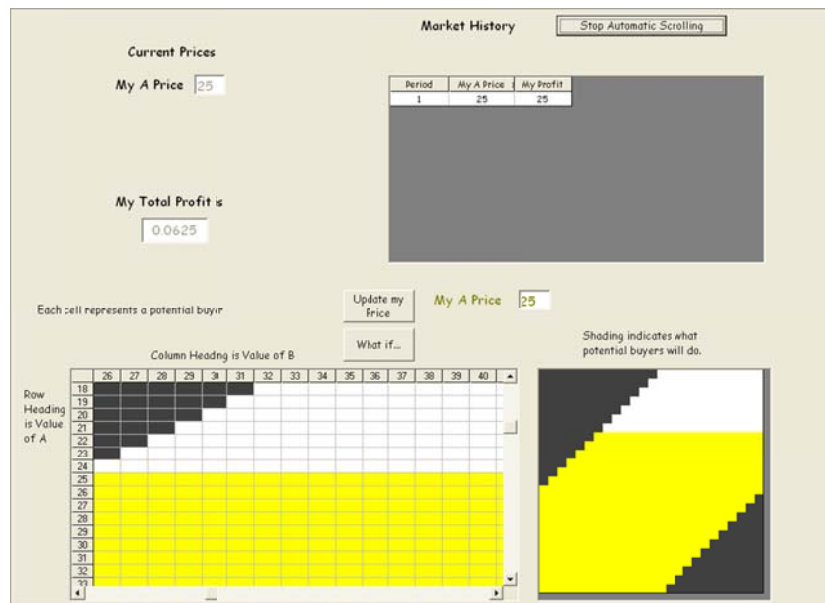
Market History

Stop Automatic Scrolling

Current Prices

My A Price 25

| Period | My A Price | My Profit |
|---|---|---|
| 1 | 25 | 25 |

My Total Profit is

0.0625

Each cell represents a potential buyir

Update my Price

What if...

My A Price 25

Shading indicates what potential buyers will do.

Column Headng is Value of B

Row Heading is Value of A

| | 26 | 27 | 28 | 29 | 31 | 31 | 32 | 33 | 34 | 35 | 36 | 37 | 38 | 39 | 40 |
|---|---|---|---|---|---|---|---|---|---|---|---|---|---|---|---|
| 18 | | | | | | | | | | | | | | | |
| 19 | | | | | | | | | | | | | | | |
| 20 | | | | | | | | | | | | | | | |
| 21 | | | | | | | | | | | | | | | |
| 22 | | | | | | | | | | | | | | | |
| 23 | | | | | | | | | | | | | | | |
| 24 | | | | | | | | | | | | | | | |
| 25 | | | | | | | | | | | | | | | |
| 26 | | | | | | | | | | | | | | | |
| 27 | | | | | | | | | | | | | | | |
| 28 | | | | | | | | | | | | | | | |
| 29 | | | | | | | | | | | | | | | |
| 30 | | | | | | | | | | | | | | | |
| 31 | | | | | | | | | | | | | | | |
| 32 | | | | | | | | | | | | | | | |
| 33 | | | | | | | | | | | | | | | |